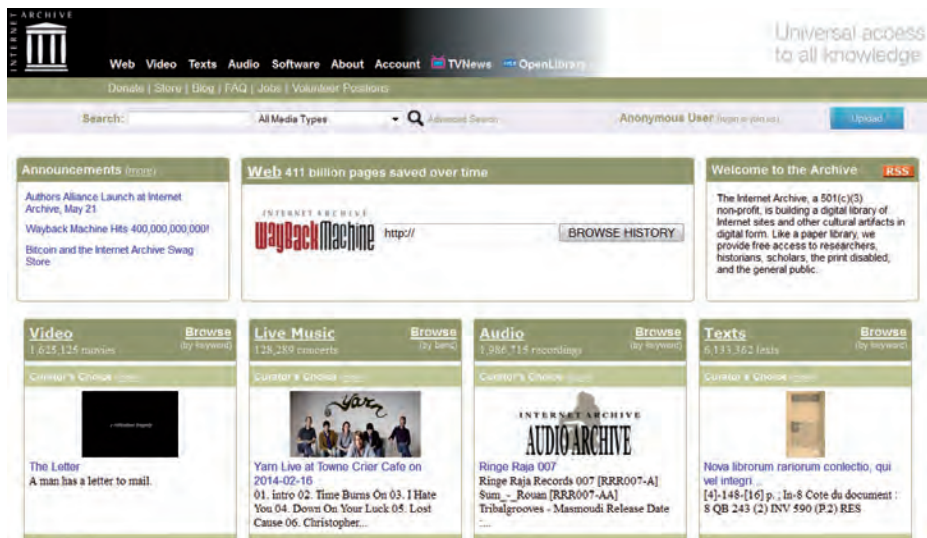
INTERNET ARCHIVE

Web Video Texts Audio Software About Account TVNews OpenLibrary

Universal access to all knowledge

Donate | Store | Blog | FAQ | Jobs | Volunteer Positions

Search: All Media Types Advanced Search

Anonymous User (login or join us)

Upload

Announcements (more)

Authors Alliance Launch at Internet Archive, May 21

Wayback Machine Hits 400,000,000,000!

Bitcoin and the Internet Archive Swag Store

Web 411 billion pages saved over time

INTERNET ARCHIVE WaybackMachine http://

BROWSE HISTORY

Welcome to the Archive RSS

The Internet Archive, a 501(c)(3) non-profit, is building a digital library of Internet sites and other cultural artifacts in digital form. Like a paper library, we provide free access to researchers, historians, scholars, the print disabled, and the general public.

Video Browse (by keyword)
1,625,125 movies

Curator's Choice (more)

The Letter
A man has a letter to mail.

Live Music Browse (by band)
128,289 concerts

Curator's Choice (more)

Yarn

Yarn Live at Towne Crier Cafe on 2014-02-16
01. intro 02. Time Burns On 03. I Hate You 04. Down On Your Luck 05. Lost Cause 06. Christopher...

Audio Browse (by keyword)
1,986,715 recordings

Curator's Choice (more)

INTERNET ARCHIVE AUDIO ARCHIVE

Ringe Raja 007
Ringe Raja Records 007 [RRR007-A] Sum_-_Rouan [RRR007-AA] Tribalgrooves - Masmoudi Release Date :...

Texts Browse (by keyword)
6,133,362 texts

Curator's Choice (more)

Nova librorum rariorum conlectio, qui vel integri ...
[4]-148-[16] p. ; In-8 Cote du document : 8 QB 243 (2) INV 590 (P.2) RES